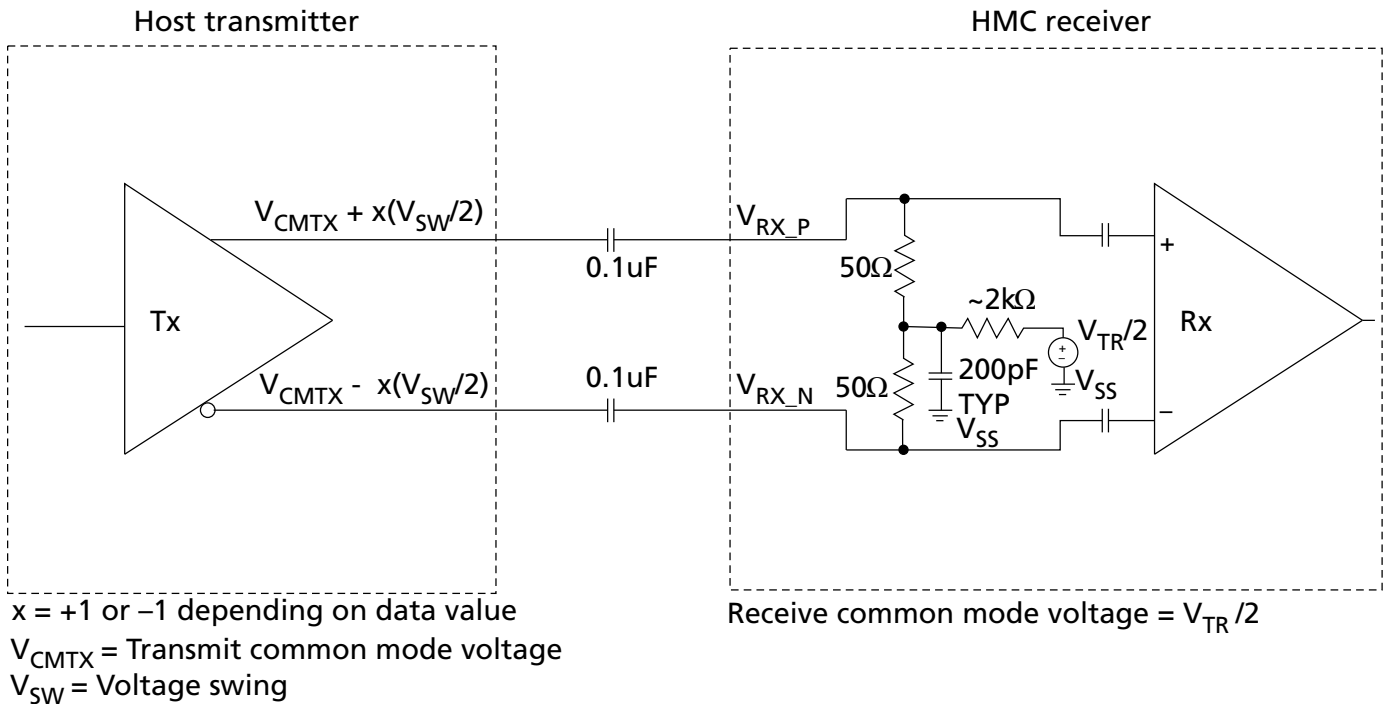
Host transmitter

HMC receiver

$V_{CMTX} + x(V_{SW}/2)$

Tx

$V_{CMTX} - x(V_{SW}/2)$

0.1uF

0.1uF

$V_{RX\_P}$

$V_{RX\_N}$

50Ω

50Ω

~2kΩ

$V_{TR}/2$

+

−

200pF TYP

$V_{SS}$

$V_{SS}$

+

–

Rx

x = +1 or –1 depending on data value

$V_{CMTX}$ = Transmit common mode voltage

$V_{SW}$ = Voltage swing

Receive common mode voltage = $V_{TR}/2$